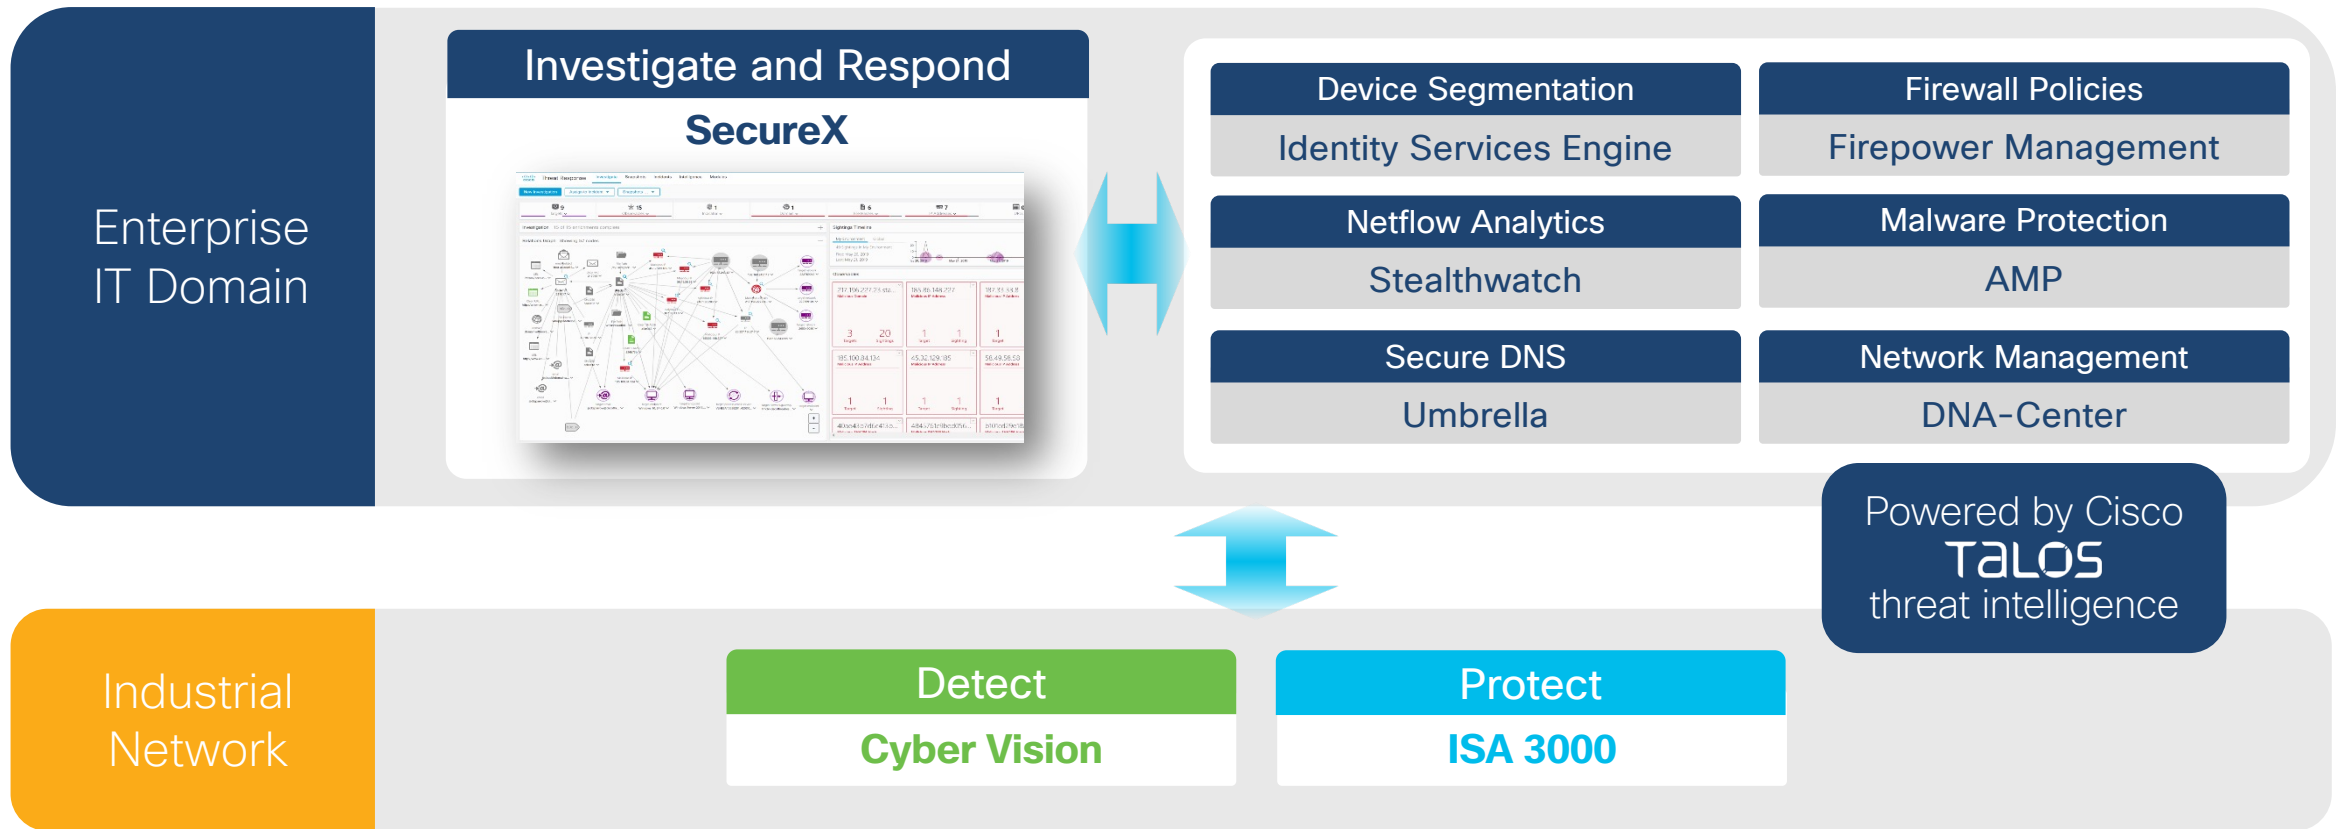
Enterprise IT Domain

Investigate and Respond

SecureX

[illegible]

Device Segmentation

Identity Services Engine

Firewall Policies

Firepower Management

Netflow Analytics

Stealthwatch

Malware Protection

AMP

Secure DNS

Umbrella

Network Management

DNA-Center

Powered by Cisco
TALOS
threat intelligence

Industrial Network

Detect

Cyber Vision

Protect

ISA 3000